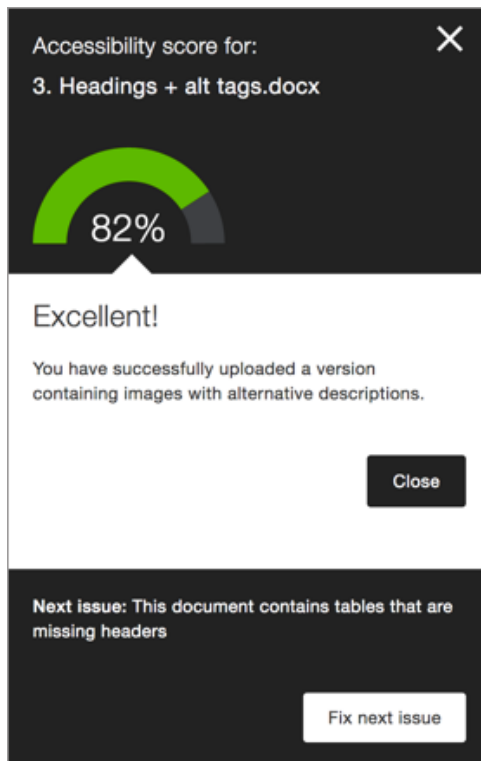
Accessibility score for:
3. Headings + alt tags.docx

82%

Excellent!

You have successfully uploaded a version containing images with alternative descriptions.

Close

**Next issue:** This document contains tables that are missing headers

Fix next issue